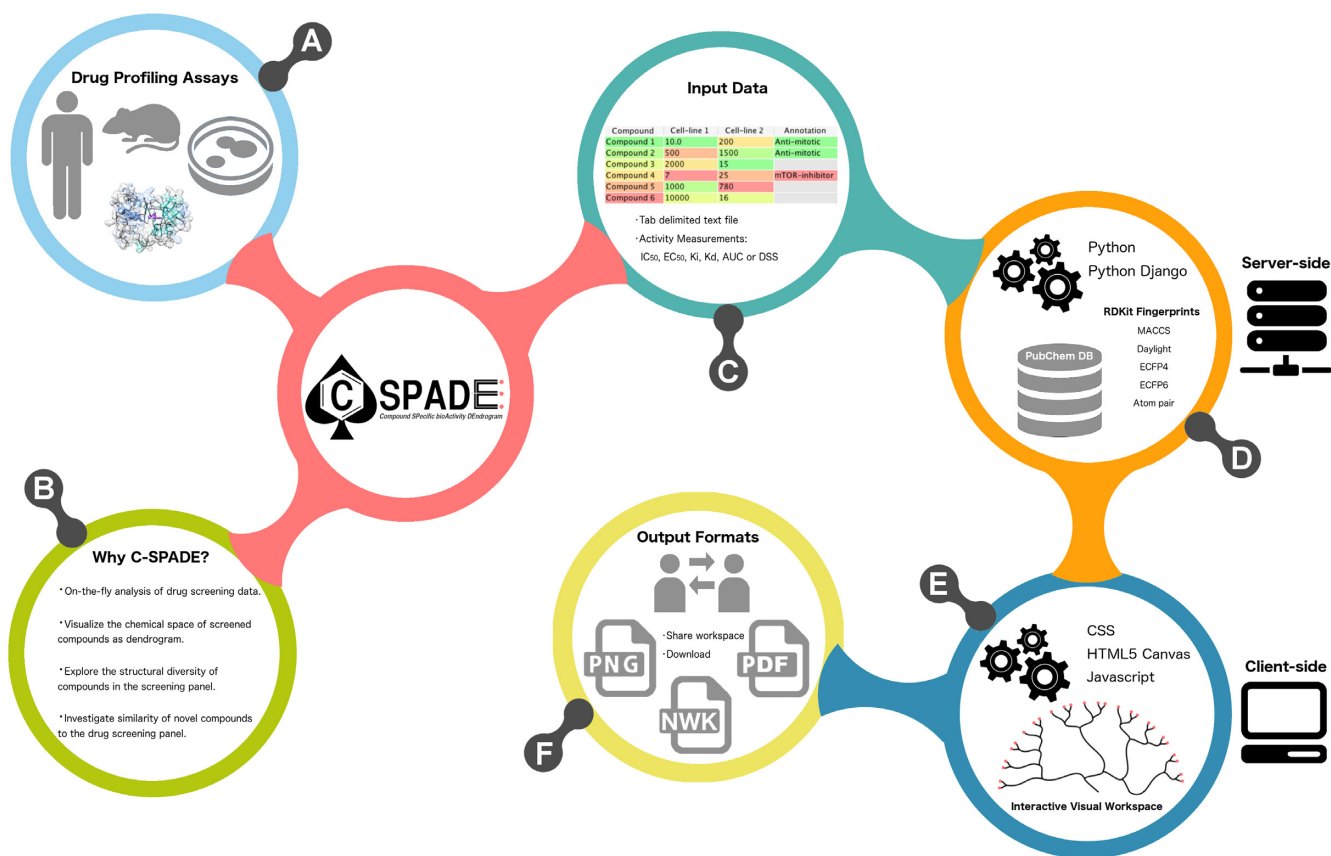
A

Drug Profiling Assays

Input Data

| Compound | Cell-line 1 | Cell-line 2 | Annotation |
|---|---|---|---|
| Compound 1 | 10.0 | 200 | Anti-mitotic |
| Compound 2 | 500 | 1500 | Anti-mitotic |
| Compound 3 | 2000 | 15 | |
| Compound 4 | 7 | 25 | mTOR-inhibitor |
| Compound 5 | 1000 | 780 | |
| Compound 6 | 10000 | 16 | |

・Tab delimited text file

・Activity Measurements:
IC$_{50}$, EC$_{50}$, Ki, Kd, AUC or DSS

C

C SPADE
Compound SPecific bioActivity DEndrogram

Python
Python Django

Server-side

RDKit Fingerprints
MACCS
Daylight
ECFP4
ECFP6
Atom pair

PubChem DB

D

B

Why C-SPADE?

・On-the-fly analysis of drug screening data.

・Visualize the chemical space of screened compounds as dendrogram.

・Explore the structural diversity of compounds in the screening panel.

・Investigate similarity of novel compounds to the drug screening panel.

Output Formats

PNG
・Share workspace
・Download
PDF
NWK

F

E

CSS
HTML5 Canvas
Javascript

Client-side

Interactive Visual Workspace